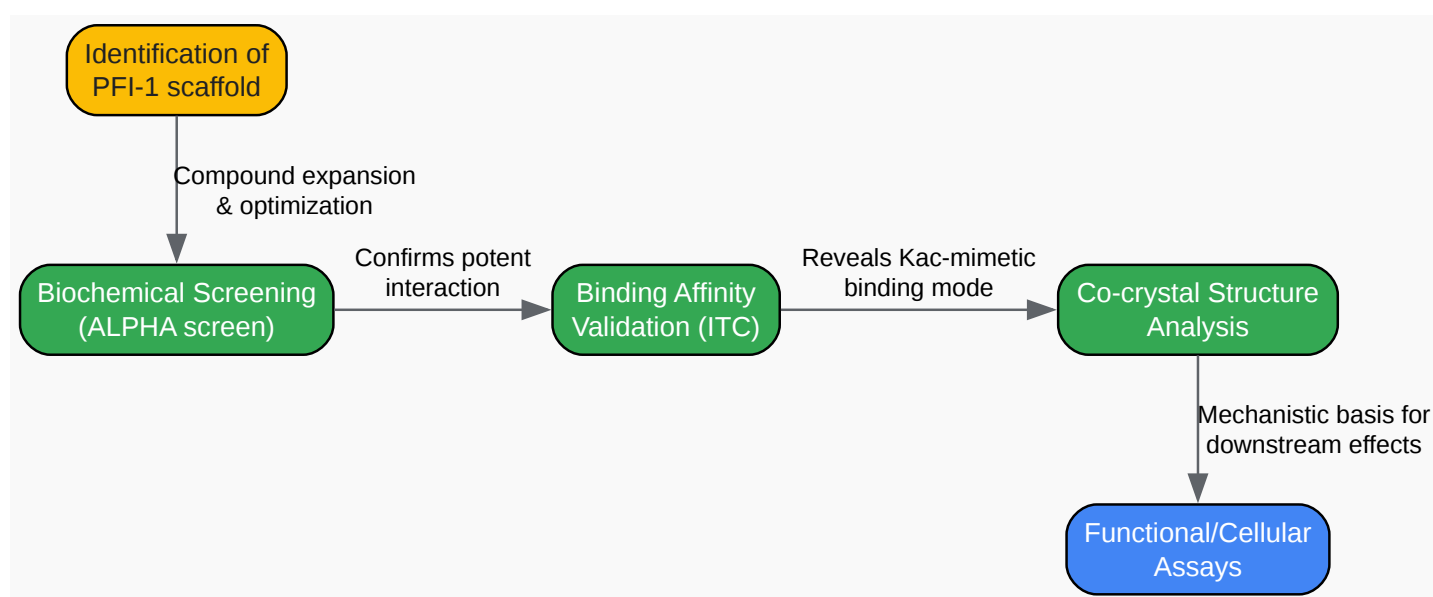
Identification of PFI-1 scaffold

Compound expansion & optimization

Biochemical Screening (ALPHA screen)

Confirms potent interaction

Binding Affinity Validation (ITC)

Reveals Kac-mimetic binding mode

Co-crystal Structure Analysis

Mechanistic basis for downstream effects

Functional/Cellular Assays